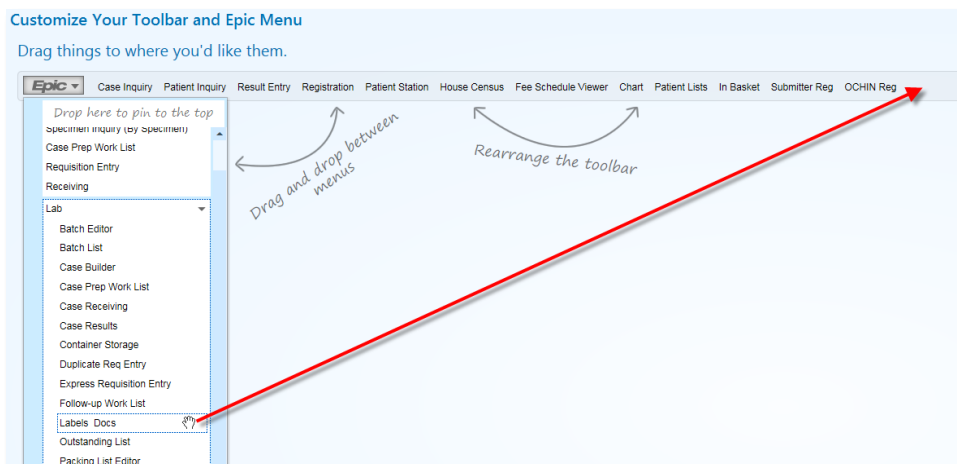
Customize Your Toolbar and Epic Menu

Drag things to where you'd like them.

Epic Case Inquiry Patient Inquiry Result Entry Registration Patient Station House Census Fee Schedule Viewer Chart Patient Lists In Basket Submitter Reg OCHIN Reg

Drop here to pin to the top

Specimen Inquiry (By Specimen)
Case Prep Work List
Requisition Entry
Receiving
Lab
Batch Editor
Batch List
Case Builder
Case Prep Work List
Case Receiving
Case Results
Container Storage
Duplicate Req Entry
Express Requisition Entry
Follow-up Work List
Labels Docs
Outstanding List
Packing List Editor

Drag and drop between menus

Rearrange the toolbar